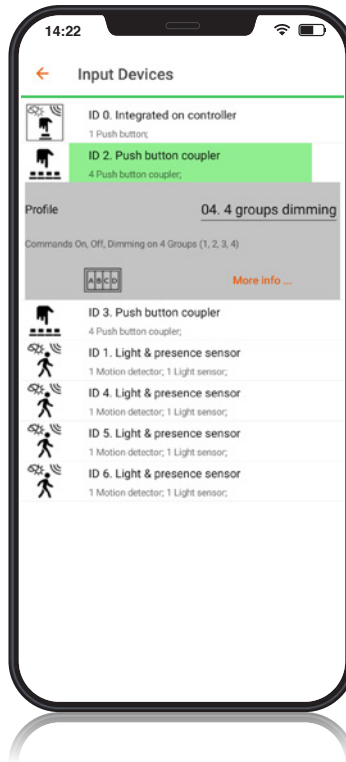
14:22

Input Devices

ID 0. Integrated on controller
1 Push button;

ID 2. Push button coupler
4 Push button coupler;

Profile
04. 4 groups dimming

Commands On, Off, Dimming on 4 Groups (1, 2, 3, 4)

More info ...

ID 3. Push button coupler
4 Push button coupler;

ID 1. Light & presence sensor
1 Motion detector; 1 Light sensor;

ID 4. Light & presence sensor
1 Motion detector; 1 Light sensor;

ID 5. Light & presence sensor
1 Motion detector; 1 Light sensor;

ID 6. Light & presence sensor
1 Motion detector; 1 Light sensor;